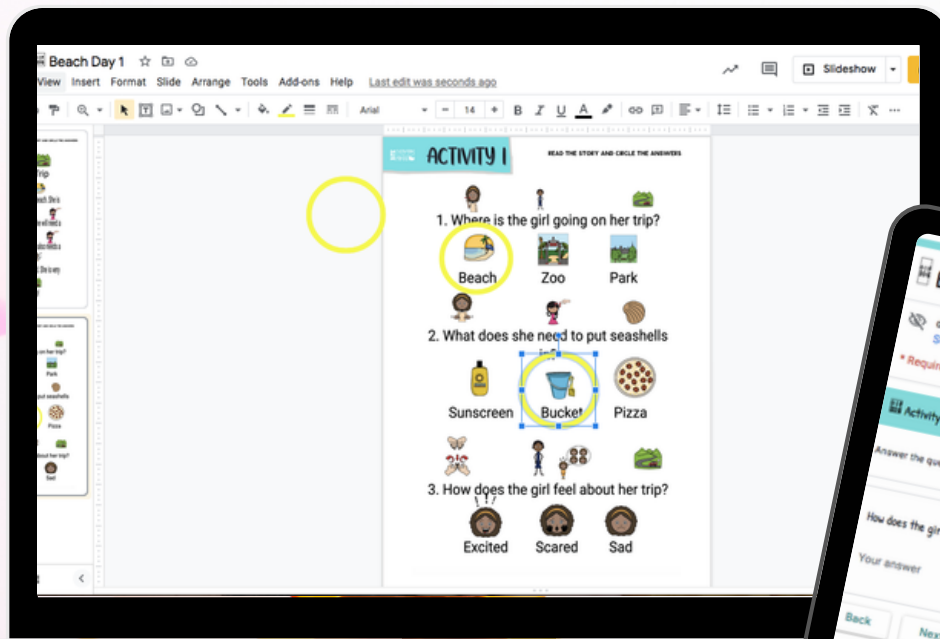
Beach Day 1
View Insert Format Slide Arrange Tools Add-ons Help Last edit was seconds ago
Slideshow
Arial
14
B I U A

ACTIVITY 1
READ THE STORY AND CIRCLE THE ANSWERS

1. Where is the girl going on her trip?
Beach Zoo Park

2. What does she need to put seashells
Sunscreen Bucket Pizza

3. How does the girl feel about her trip?
Excited Scared Sad

* Requir
Activity
Answer the que
How does the gir
Your answer
Back
Nex